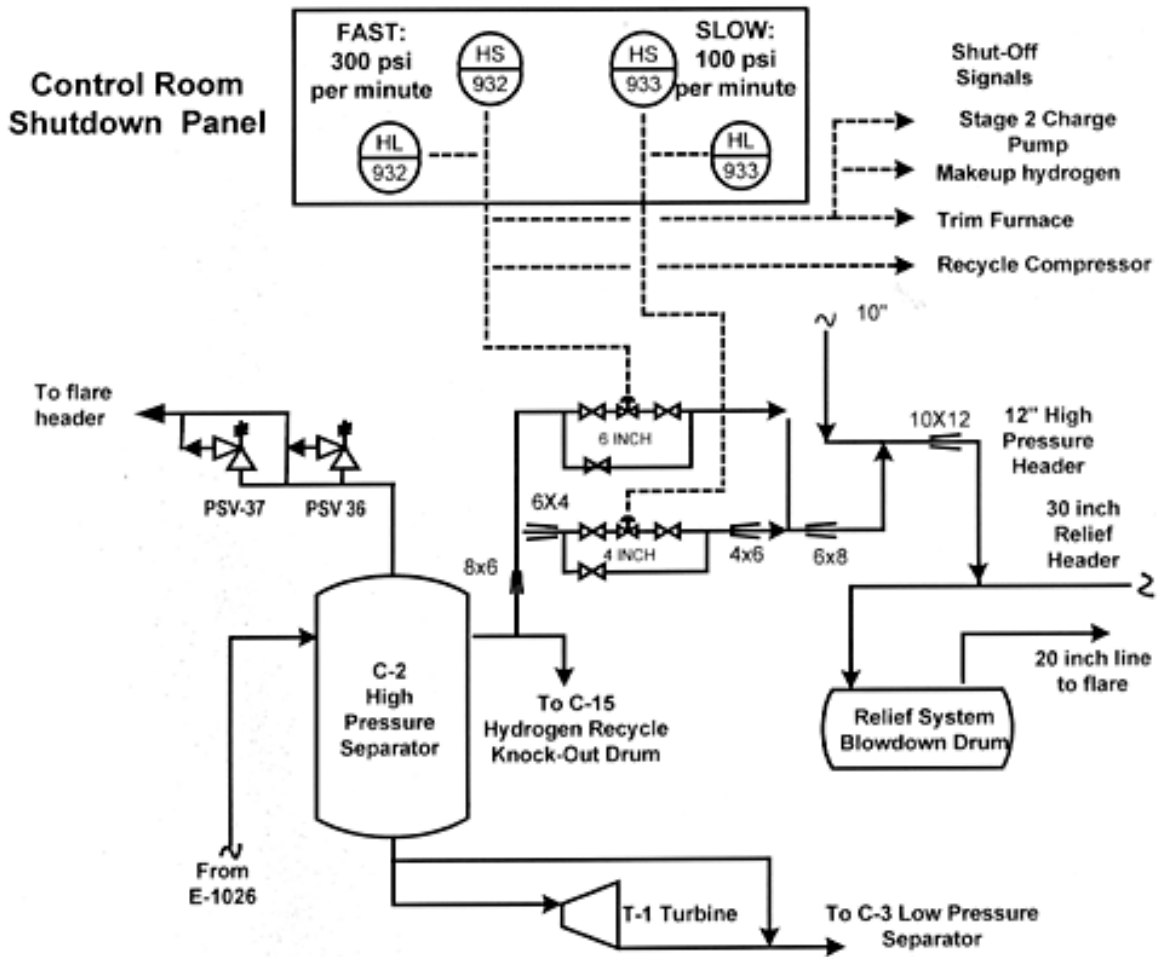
Control Room Shutdown Panel

FAST: 300 psi per minute

HS 932

HS 933

SLOW: 100 psi per minute

HL 932

HL 933

Shut-Off Signals

Stage 2 Charge Pump

Makeup hydrogen

Trim Furnace

Recycle Compressor

10"

To flare header

PSV-37

PSV 36

6 INCH

10X12

12" High Pressure Header

6X4

4 INCH

4x6

6x8

30 inch Relief Header

8x6

C-2 High Pressure Separator

To C-15 Hydrogen Recycle Knock-Out Drum

20 inch line to flare

Relief System Blowdown Drum

From E-1026

T-1 Turbine

To C-3 Low Pressure Separator